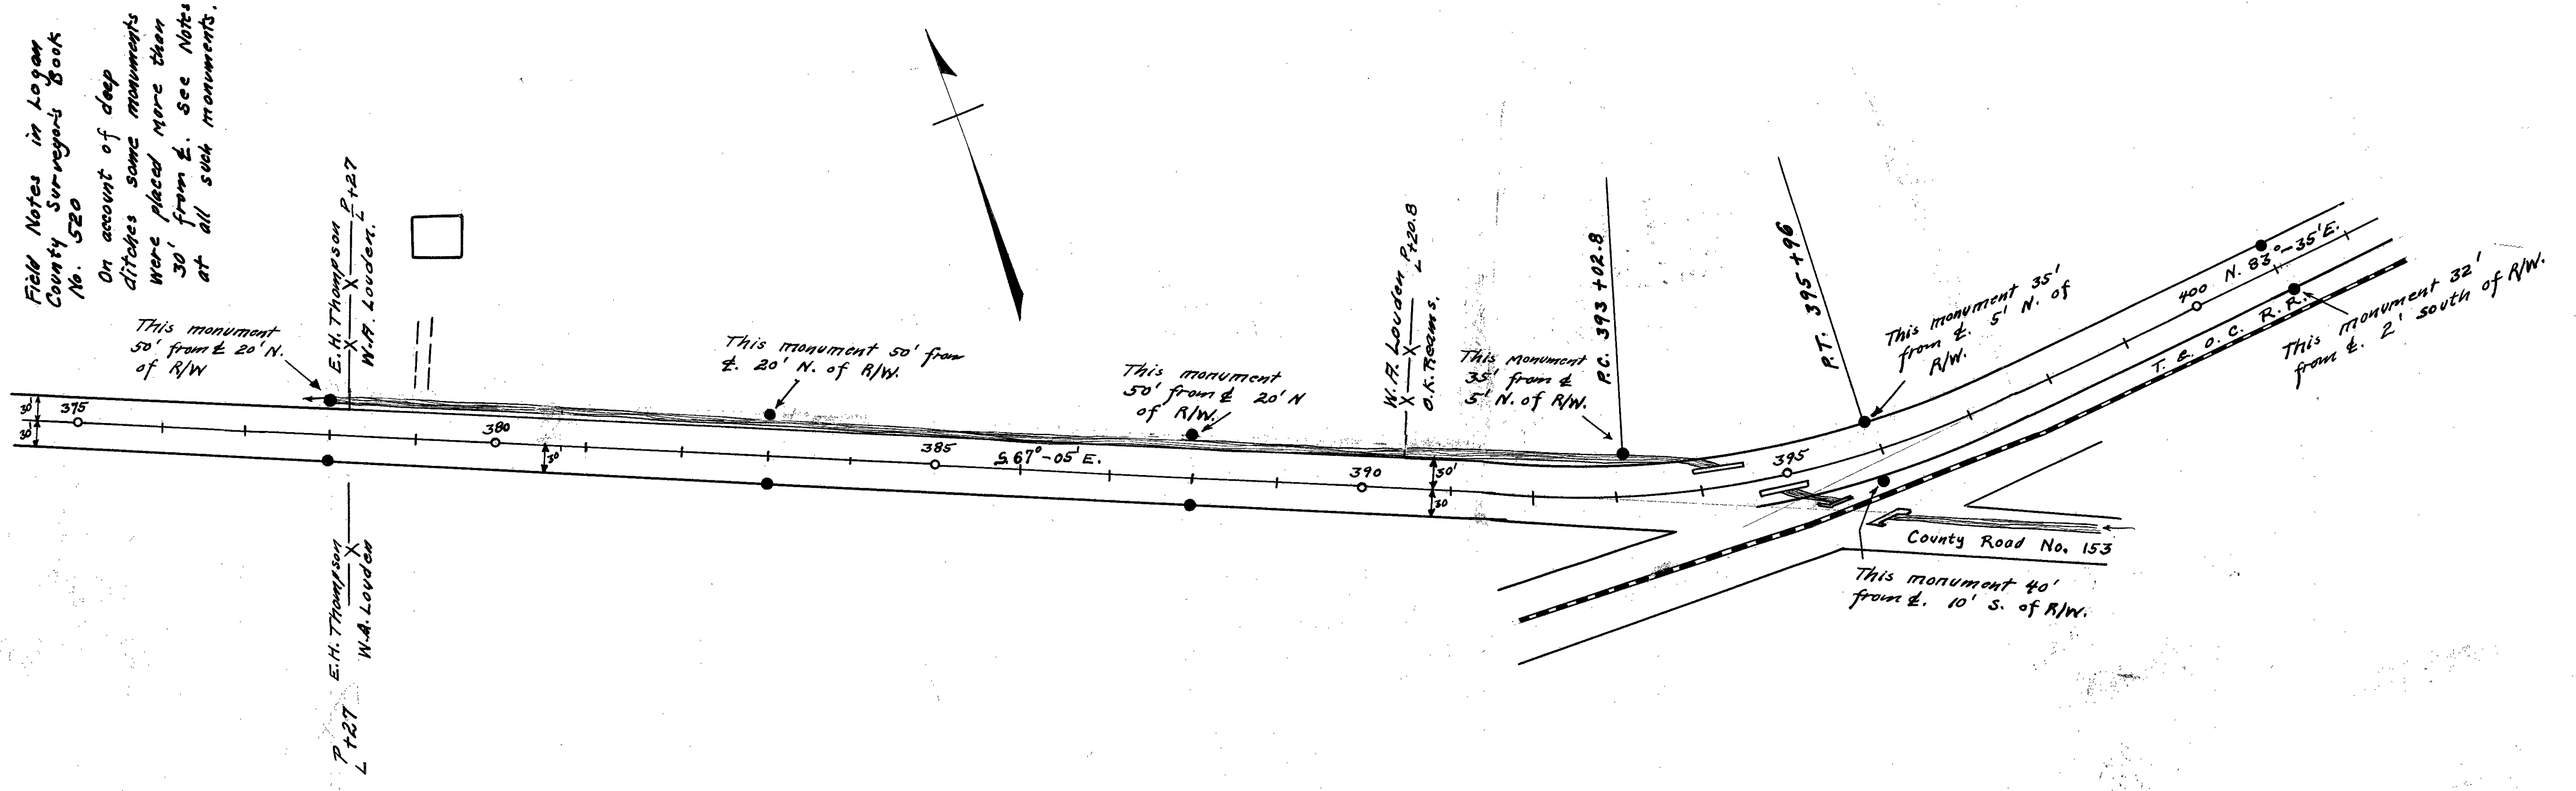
Field Notes in Logan County Surveyor's Book No. 520

On account of deep ditches some monuments were placed more than 30' from ℄. See Notes at all such monuments.

This monument 50' from ℄ 20' N. of R/W

E.H. Thompson
W.A. Louden
P
L +27

This monument 50' from ℄. 20' N. of R/W.

This monument 50' from ℄ 20' N of R/W.

W.A. Louden
O.K. Reams.
P
L +20.8

This monument 35' from ℄ 5' N. of R/W.

P.C. 393+02.8

P.T. 395+96

This monument 35' from ℄. 5' N. of R/W.

400 N. 83°-35' E.

T. & O. C. R.R.

This monument 32' from ℄. 2' south of R/W.

30
30
375
380
30'
385
S.67°-05' E.
390
30'
30
395

County Road No. 153

This monument 40' from ℄. 10' S. of R/W.

E.H. Thompson
W.A. Louden
P
L +27